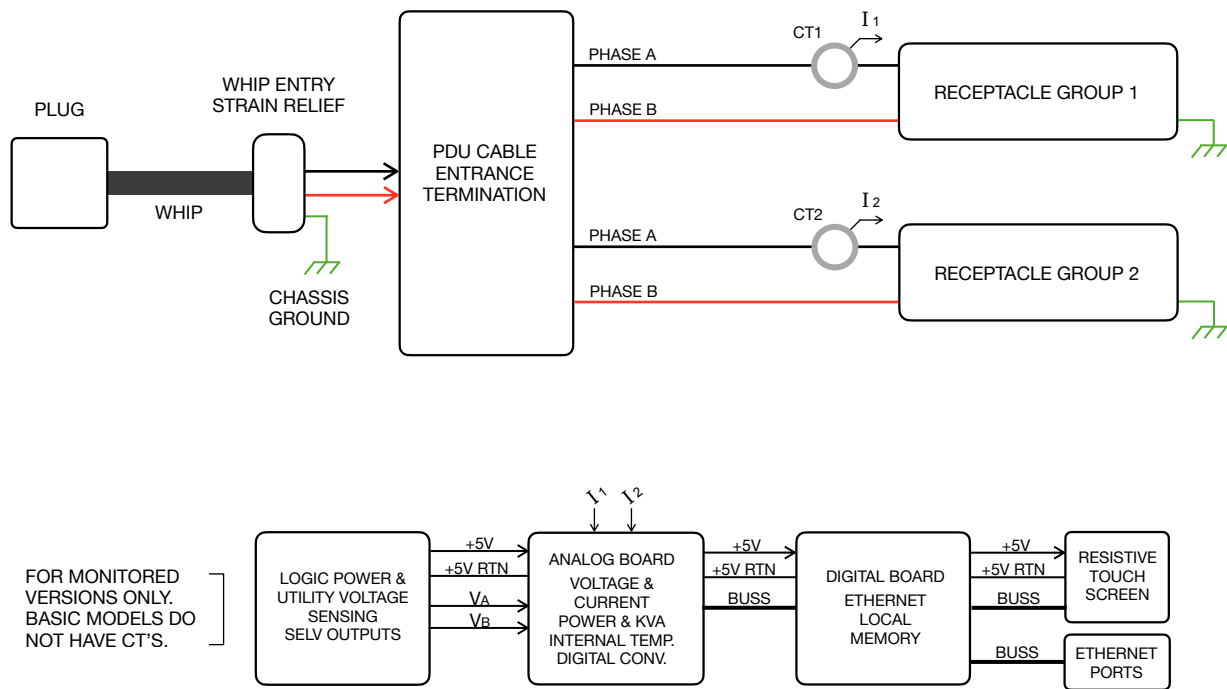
PLUG

WHIP

WHIP ENTRY STRAIN RELIEF

CHASSIS GROUND

PDU CABLE ENTRANCE TERMINATION

PHASE A

PHASE B

CT1

$I_1$

RECEPTACLE GROUP 1

PHASE A

PHASE B

CT2

$I_2$

RECEPTACLE GROUP 2

FOR MONITORED VERSIONS ONLY. BASIC MODELS DO NOT HAVE CT'S.

LOGIC POWER & UTILITY VOLTAGE SENSING SELV OUTPUTS

+5V

+5V RTN

$V_A$

$V_B$

$I_1$

$I_2$

ANALOG BOARD

VOLTAGE & CURRENT POWER & KVA INTERNAL TEMP. DIGITAL CONV.

+5V

+5V RTN

BUSS

DIGITAL BOARD

ETHERNET LOCAL MEMORY

+5V

+5V RTN

BUSS

RESISTIVE TOUCH SCREEN

BUSS

ETHERNET PORTS